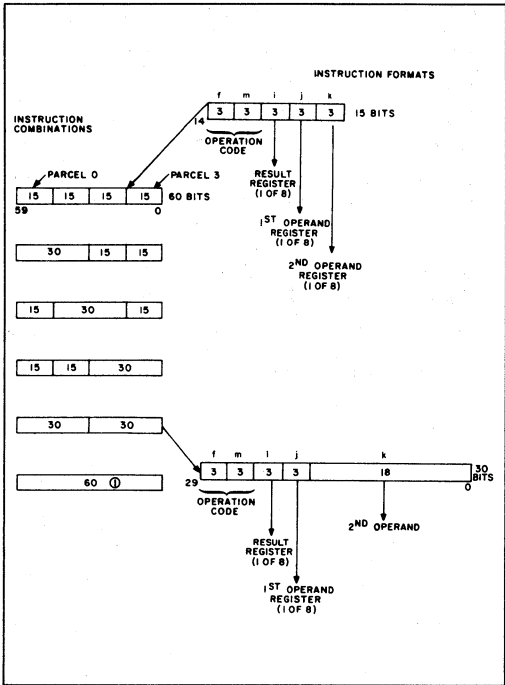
INSTRUCTION FORMATS

INSTRUCTION COMBINATIONS

| f | m | i | j | k |
|---|---|---|---|---|
| 3 | 3 | 3 | 3 | 3 |

14

15 BITS

OPERATION CODE

RESULT REGISTER (1 OF 8)

1ST OPERAND REGISTER (1 OF 8)

2ND OPERAND REGISTER (1 OF 8)

PARCEL 0

PARCEL 3

| 15 | 15 | 15 | 15 |
|---|---|---|---|

59 0 60 BITS

| 30 | 15 | 15 |
|---|---|---|

| 15 | 30 | 15 |
|---|---|---|

| 15 | 15 | 30 |
|---|---|---|

| 30 | 30 |
|---|---|

| 60 ① |
|---|

| f | m | i | j | k |
|---|---|---|---|---|
| 3 | 3 | 3 | 3 | 18 |

29 0 30 BITS

OPERATION CODE

RESULT REGISTER (1 OF 8)

1ST OPERAND REGISTER (1 OF 8)

2ND OPERAND